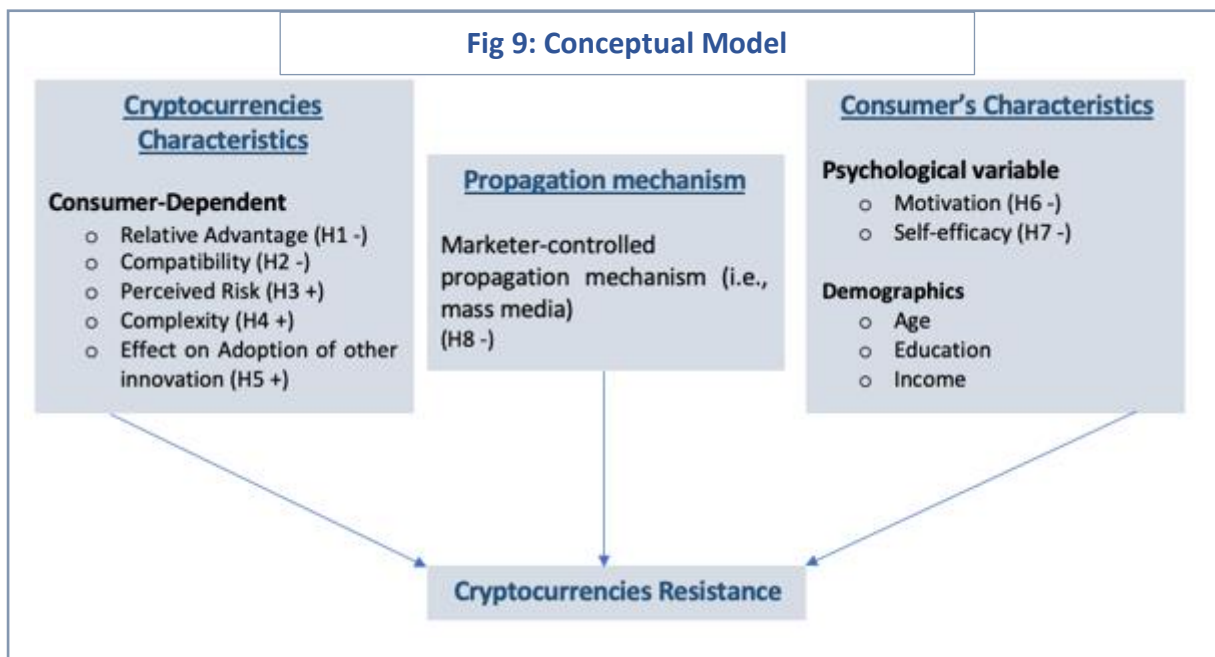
Fig 9: Conceptual Model

Cryptocurrencies Characteristics

Consumer-Dependent
- Relative Advantage (H1 -)
- Compatibility (H2 -)
- Perceived Risk (H3 +)
- Complexity (H4 +)
- Effect on Adoption of other innovation (H5 +)

Propagation mechanism

Marketer-controlled propagation mechanism (i.e., mass media)
(H8 -)

Consumer's Characteristics

Psychological variable
- Motivation (H6 -)
- Self-efficacy (H7 -)

Demographics
- Age
- Education
- Income

Cryptocurrencies Resistance